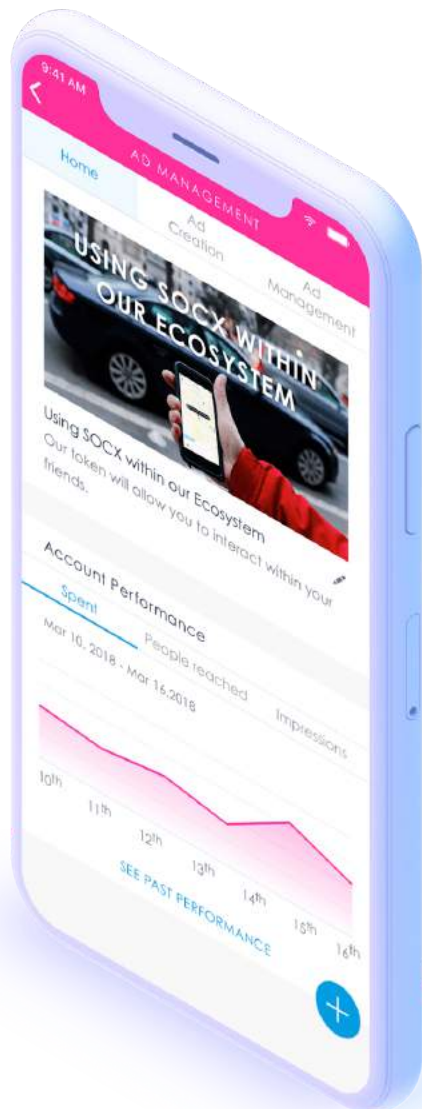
9:41 AM

AD MANAGEMENT

Home

Ad Creation

Ad Management

USING SOCX WITHIN OUR ECOSYSTEM

Using SOCX within our Ecosystem

Our token will allow you to interact within your friends.

Account Performance

Spent

People reached

Impressions

Mar 10, 2018 - Mar 16,2018

10th

11th

12th

13th

14th

15th

16th

SEE PAST PERFORMANCE

+